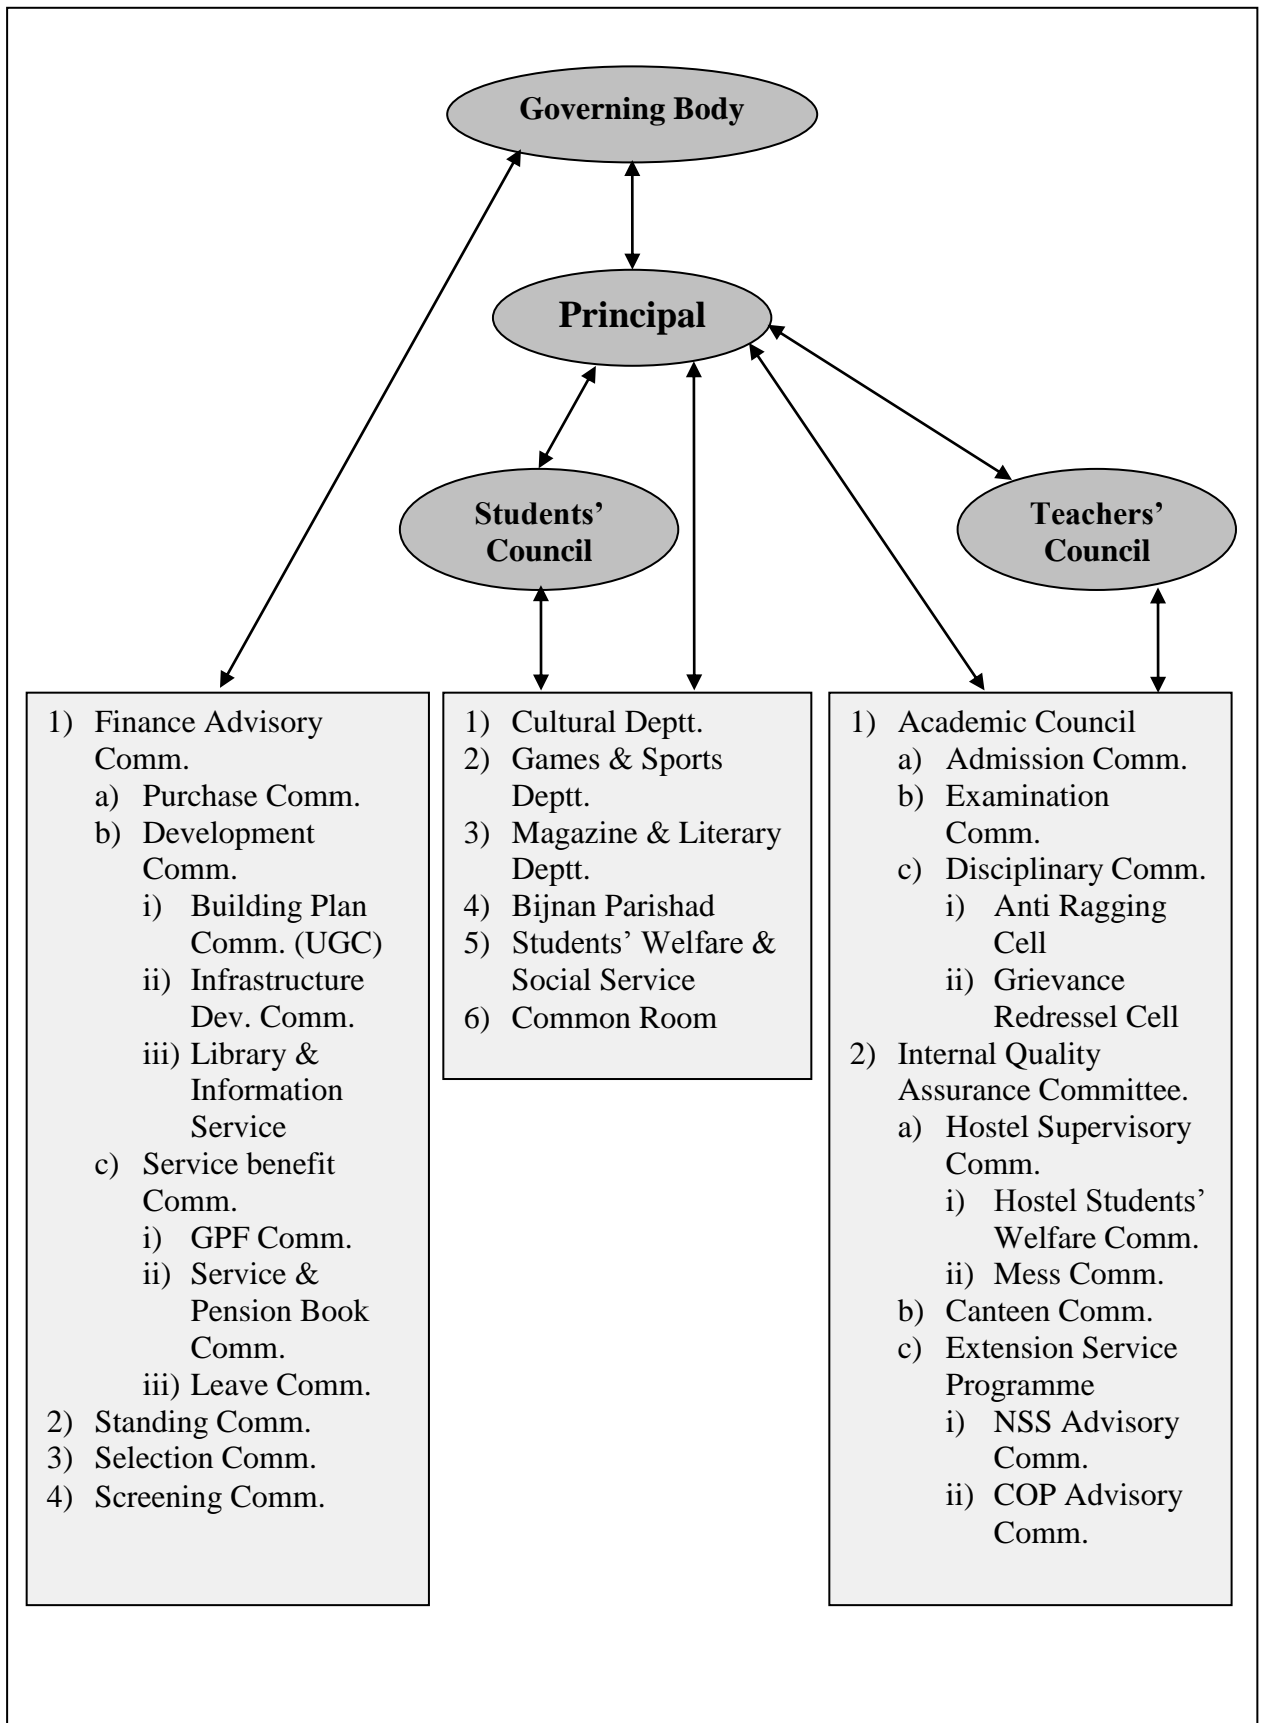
Governing Body

Principal

Students' Council

Teachers' Council

1) Finance Advisory Comm.
a) Purchase Comm.
b) Development Comm.
i) Building Plan Comm. (UGC)
ii) Infrastructure Dev. Comm.
iii) Library & Information Service
c) Service benefit Comm.
i) GPF Comm.
ii) Service & Pension Book Comm.
iii) Leave Comm.
2) Standing Comm.
3) Selection Comm.
4) Screening Comm.

1) Cultural Deptt.
2) Games & Sports Deptt.
3) Magazine & Literary Deptt.
4) Bijnan Parishad
5) Students' Welfare & Social Service
6) Common Room

1) Academic Council
a) Admission Comm.
b) Examination Comm.
c) Disciplinary Comm.
i) Anti Ragging Cell
ii) Grievance Redressel Cell
2) Internal Quality Assurance Committee.
a) Hostel Supervisory Comm.
i) Hostel Students' Welfare Comm.
ii) Mess Comm.
b) Canteen Comm.
c) Extension Service Programme
i) NSS Advisory Comm.
ii) COP Advisory Comm.